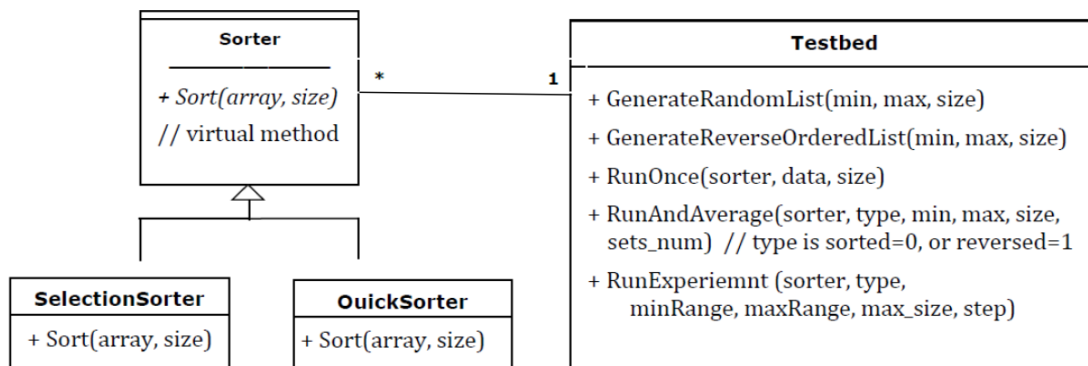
Sorter

+ Sort(array, size)
// virtual method

*

1

Testbed

+ GenerateRandomList(min, max, size)
+ GenerateReverseOrderedList(min, max, size)
+ RunOnce(sorter, data, size)
+ RunAndAverage(sorter, type, min, max, size, sets_num) // type is sorted=0, or reversed=1
+ RunExperiemnt (sorter, type, minRange, maxRange, max_size, step)

SelectionSorter
+ Sort(array, size)

OuickSorter
+ Sort(array, size)